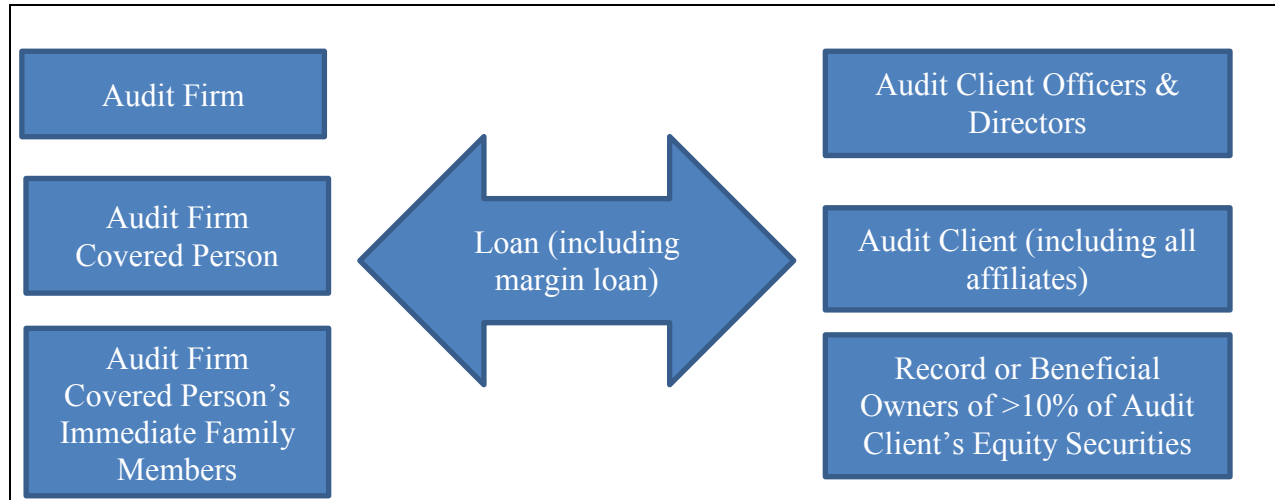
Audit Firm

Audit Firm Covered Person

Audit Firm Covered Person’s Immediate Family Members

Loan (including margin loan)

Audit Client Officers & Directors

Audit Client (including all affiliates)

Record or Beneficial Owners of >10% of Audit Client’s Equity Securities